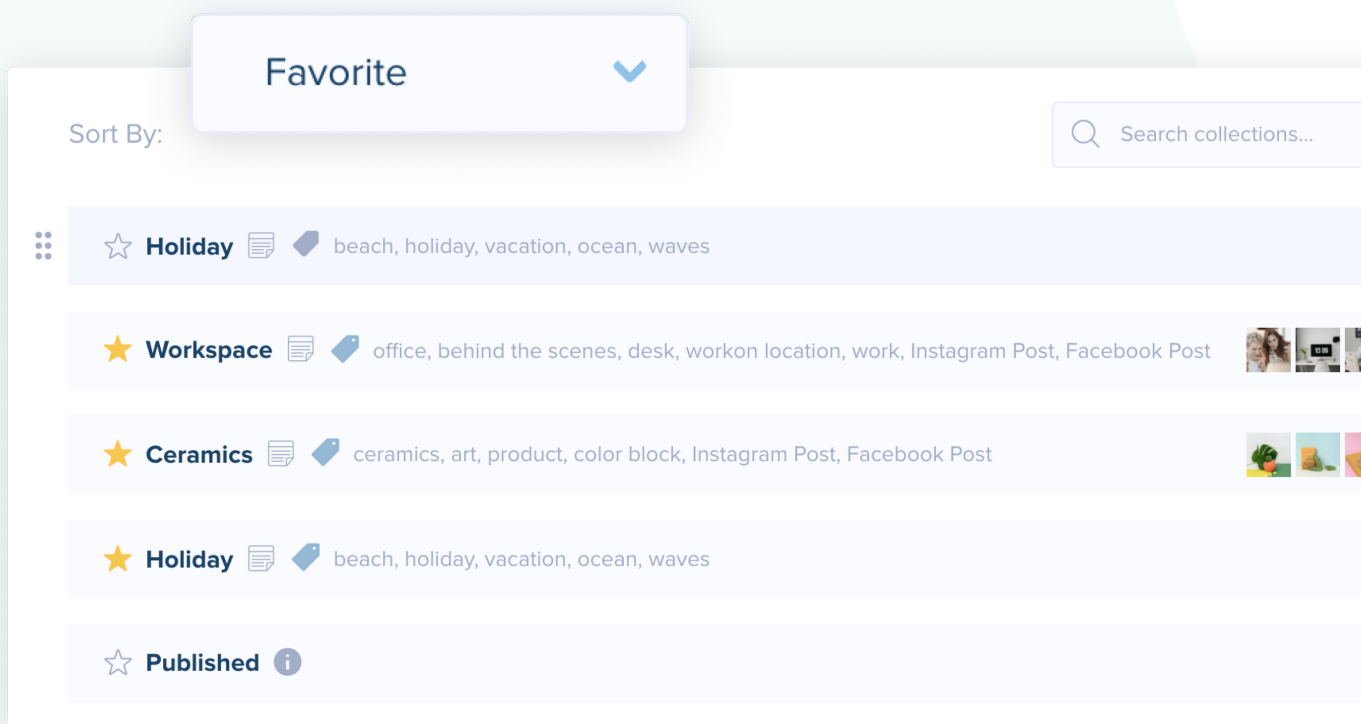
Favorite

Sort By:

Search collections...

Holiday beach, holiday, vacation, ocean, waves

Workspace office, behind the scenes, desk, workon location, work, Instagram Post, Facebook Post

Ceramics ceramics, art, product, color block, Instagram Post, Facebook Post

Holiday beach, holiday, vacation, ocean, waves

Published